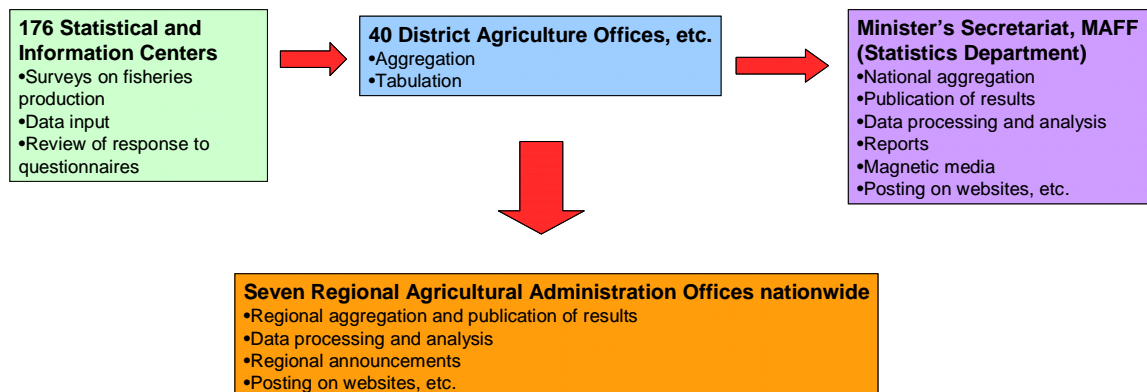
176 Statistical and Information Centers
•Surveys on fisheries production
•Data input
•Review of response to questionnaires

40 District Agriculture Offices, etc.
•Aggregation
•Tabulation

Minister’s Secretariat, MAFF (Statistics Department)
•National aggregation
•Publication of results
•Data processing and analysis
•Reports
•Magnetic media
•Posting on websites, etc.

Seven Regional Agricultural Administration Offices nationwide
•Regional aggregation and publication of results
•Data processing and analysis
•Regional announcements
•Posting on websites, etc.